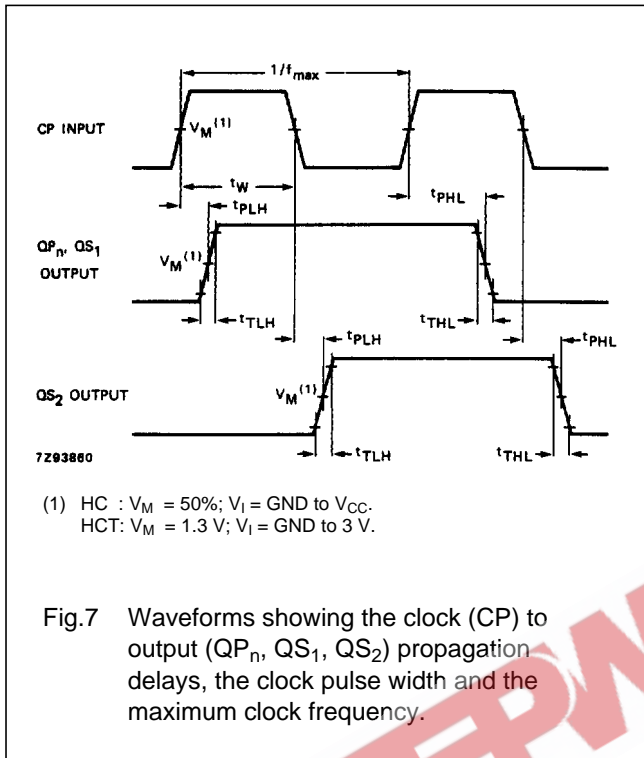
$1/f_{max}$

CP INPUT

$V_M{}^{(1)}$

$t_W$

$t_{PHL}$

$t_{PLH}$

$QP_n$, $QS_1$ OUTPUT

$V_M{}^{(1)}$

$t_{TLH}$

$t_{THL}$

$t_{PLH}$

$t_{PHL}$

$QS_2$ OUTPUT

$V_M{}^{(1)}$

7Z93860

$t_{TLH}$

$t_{THL}$

(1) HC : $V_M$ = 50%; $V_I$ = GND to $V_{CC}$.
HCT: $V_M$ = 1.3 V; $V_I$ = GND to 3 V.

Fig.7 Waveforms showing the clock (CP) to output ($QP_n$, $QS_1$, $QS_2$) propagation delays, the clock pulse width and the maximum clock frequency.